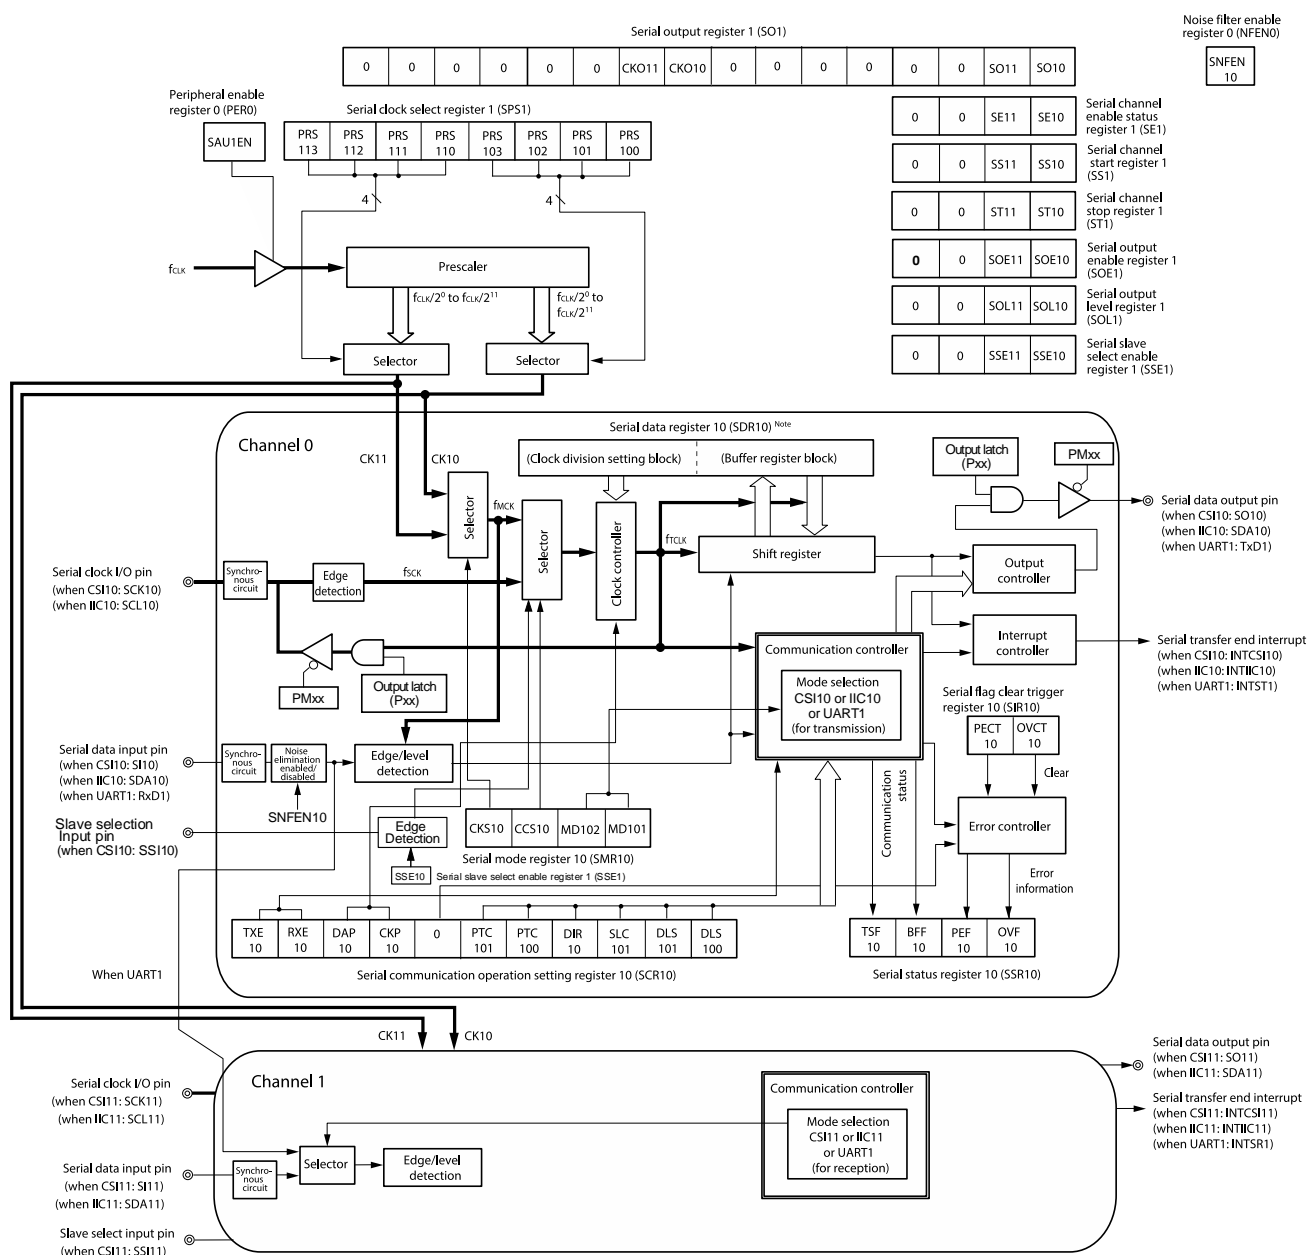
Serial output register 1 (SO1)

| 0 | 0 | 0 | 0 | 0 | 0 | CKO11 | CKO10 | 0 | 0 | 0 | 0 | 0 | 0 | SO11 | SO10 |
|---|---|---|---|---|---|---|---|---|---|---|---|---|---|---|---|

Noise filter enable register 0 (NFEN0)

SNFEN 10

Peripheral enable register 0 (PER0)

SAU1EN

Serial clock select register 1 (SPS1)

| PRS 113 | PRS 112 | PRS 111 | PRS 110 | PRS 103 | PRS 102 | PRS 101 | PRS 100 |
|---|---|---|---|---|---|---|---|

4

4

| 0 | 0 | SE11 | SE10 |
|---|---|---|---|

Serial channel enable status register 1 (SE1)

| 0 | 0 | SS11 | SS10 |
|---|---|---|---|

Serial channel start register 1 (SS1)

| 0 | 0 | ST11 | ST10 |
|---|---|---|---|

Serial channel stop register 1 (ST1)

| 0 | 0 | SOE11 | SOE10 |
|---|---|---|---|

Serial output enable register 1 (SOE1)

| 0 | 0 | SOL11 | SOL10 |
|---|---|---|---|

Serial output level register 1 (SOL1)

| 0 | 0 | SSE11 | SSE10 |
|---|---|---|---|

Serial slave select enable register 1 (SSE1)

$f_{CLK}$

Prescaler

$f_{CLK}/2^0$ to $f_{CLK}/2^{11}$

$f_{CLK}/2^0$ to $f_{CLK}/2^{11}$

Selector

Selector

Channel 0

Serial data register 10 (SDR10) Note

CK11

CK10

(Clock division setting block)

(Buffer register block)

Output latch (Pxx)

PMxx

Serial data output pin (when CSI10: SO10) (when IIC10: SDA10) (when UART1: TxD1)

Selector

$f_{MCK}$

Selector

Clock controller

$f_{TCLK}$

Shift register

Serial clock I/O pin (when CSI10: SCK10) (when IIC10: SCL10)

Synchronous circuit

Edge detection

$f_{SCK}$

Output controller

Interrupt controller

Serial transfer end interrupt (when CSI10: INTCSI10) (when IIC10: INTIIC10) (when UART1: INTST1)

Communication controller

Mode selection CSI10 or IIC10 or UART1 (for transmission)

PMxx

Output latch (Pxx)

Serial flag clear trigger register 10 (SIR10)

| PECT 10 | OVCT 10 |
|---|---|

Clear

Serial data input pin (when CSI10: SI10) (when IIC10: SDA10) (when UART1: RxD1)

Synchronous circuit

Noise elimination enabled/ disabled

SNFEN10

Edge/level detection

Communication status

Error controller

Slave selection Input pin (when CSI10: SSI10)

Edge Detection

| CKS10 | CCS10 | MD102 | MD101 |
|---|---|---|---|

Serial mode register 10 (SMR10)

SSE10 Serial slave select enable register 1 (SSE1)

Error information

| TXE 10 | RXE 10 | DAP 10 | CKP 10 | 0 | PTC 101 | PTC 100 | DIR 10 | SLC 101 | DLS 101 | DLS 100 |
|---|---|---|---|---|---|---|---|---|---|---|

Serial communication operation setting register 10 (SCR10)

| TSF 10 | BFF 10 | PEF 10 | OVF 10 |
|---|---|---|---|

Serial status register 10 (SSR10)

When UART1

CK11

CK10

Serial data output pin (when CSI11: SO11) (when IIC11: SDA11)

Channel 1

Communication controller

Mode selection CSI11 or IIC11 or UART1 (for reception)

Serial transfer end interrupt (when CSI11: INTCSI11) (when IIC11: INTIIC11) (when UART1: INTSR1)

Serial clock I/O pin (when CSI11: SCK11) (when IIC11: SCL11)

Serial data input pin (when CSI11: SI11) (when IIC11: SDA11)

Synchronous circuit

Selector

Edge/level detection

Slave select input pin (when CSI11: SSI11)